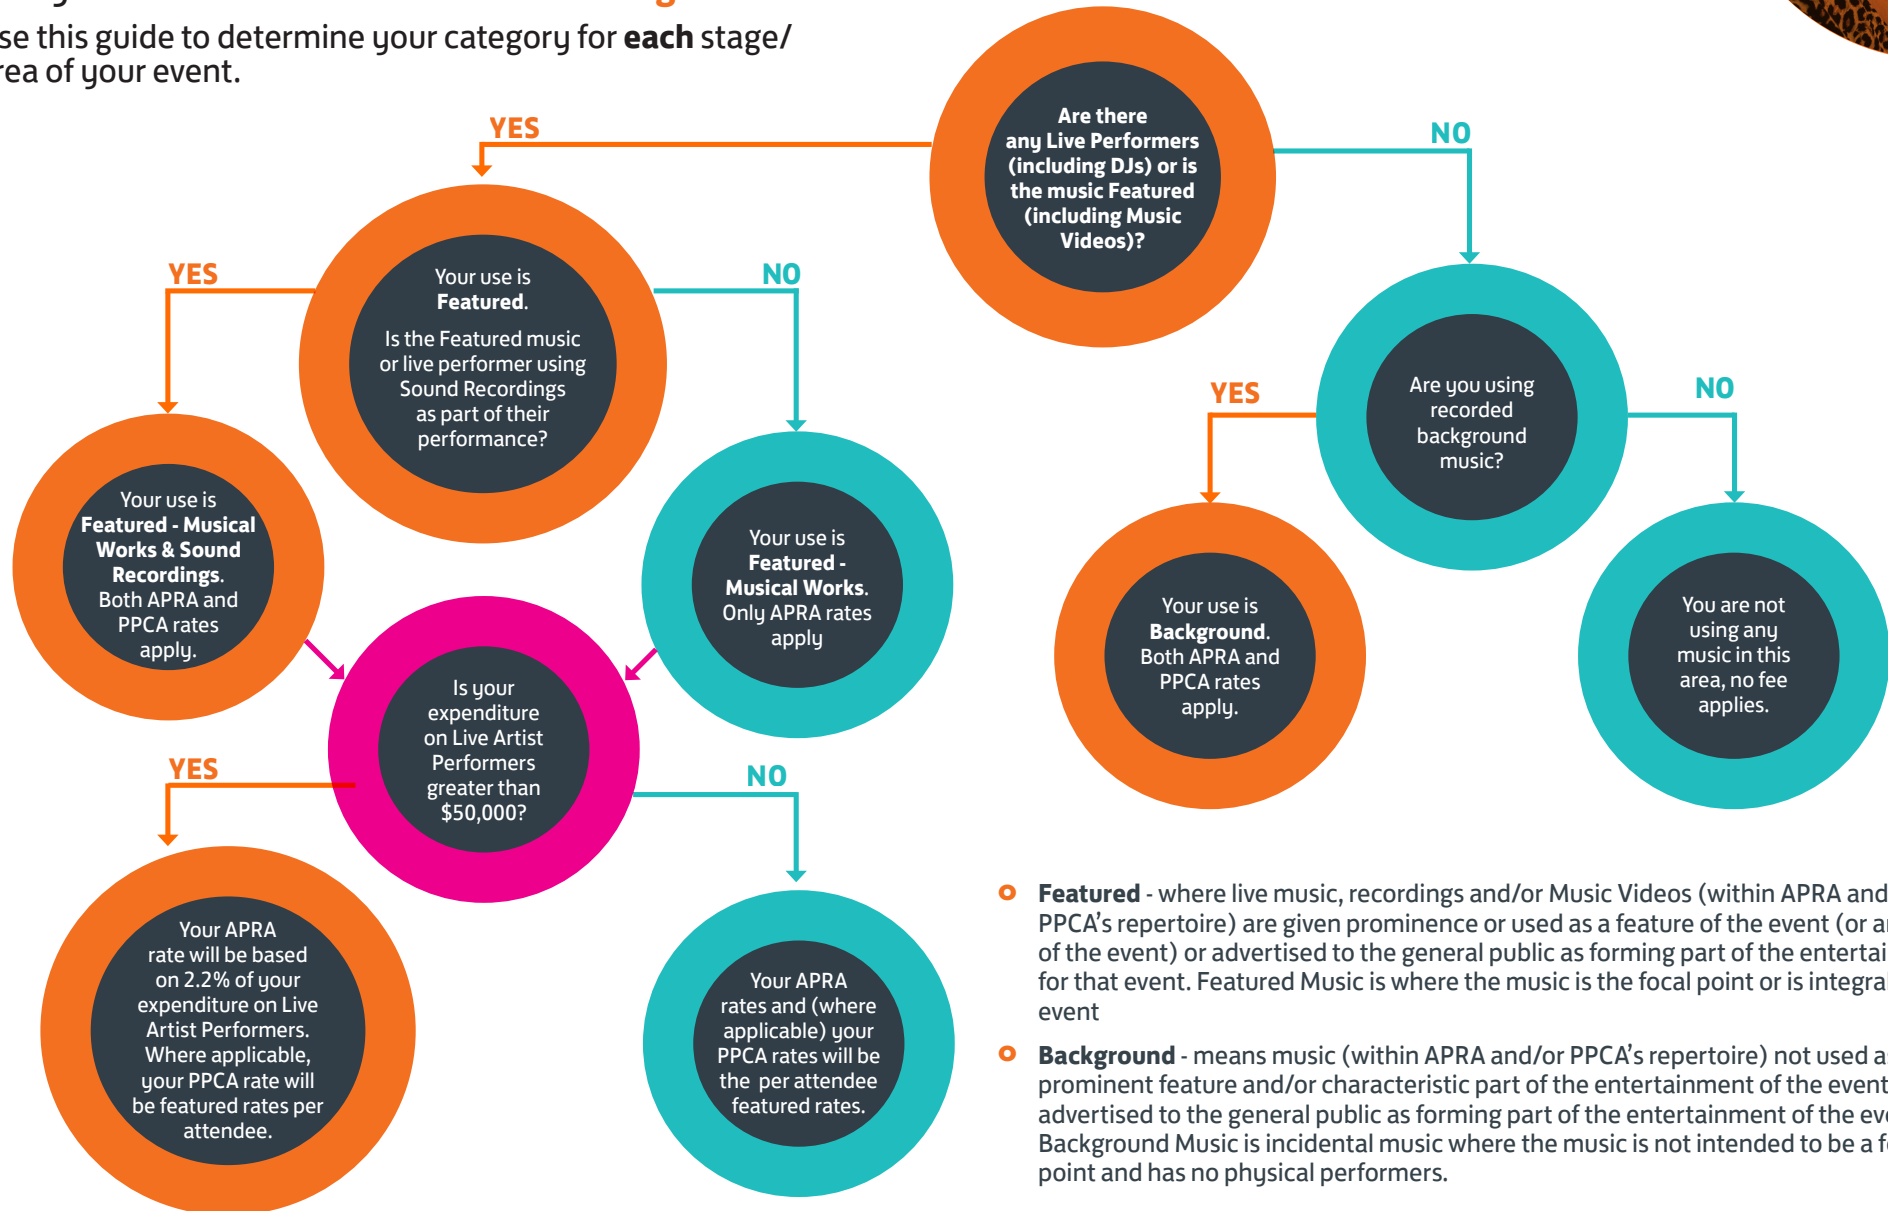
se this guide to determine your category for **each** stage/ rea of your event.

Are there any Live Performers (including DJs) or is the music Featured (including Music Videos)?

YES

NO

Your use is **Featured**.

Is the Featured music or live performer using Sound Recordings as part of their performance?

YES

NO

Your use is **Featured - Musical Works & Sound Recordings**. Both APRA and PPCA rates apply.

Your use is **Featured - Musical Works**. Only APRA rates apply

Is your expenditure on Live Artist Performers greater than $50,000?

YES

NO

Your APRA rate will be based on 2.2% of your expenditure on Live Artist Performers. Where applicable, your PPCA rate will be featured rates per attendee.

Your APRA rates and (where applicable) your PPCA rates will be the per attendee featured rates.

Are you using recorded background music?

YES

NO

Your use is **Background**. Both APRA and PPCA rates apply.

You are not using any music in this area, no fee applies.

**Featured** - where live music, recordings and/or Music Videos (within APRA and PPCA's repertoire) are given prominence or used as a feature of the event (or a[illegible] of the event) or advertised to the general public as forming part of the entertai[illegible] for that event. Featured Music is where the music is the focal point or is integra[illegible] event

**Background** - means music (within APRA and/or PPCA's repertoire) not used a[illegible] prominent feature and/or characteristic part of the entertainment of the event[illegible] advertised to the general public as forming part of the entertainment of the ev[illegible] Background Music is incidental music where the music is not intended to be a f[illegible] point and has no physical performers.